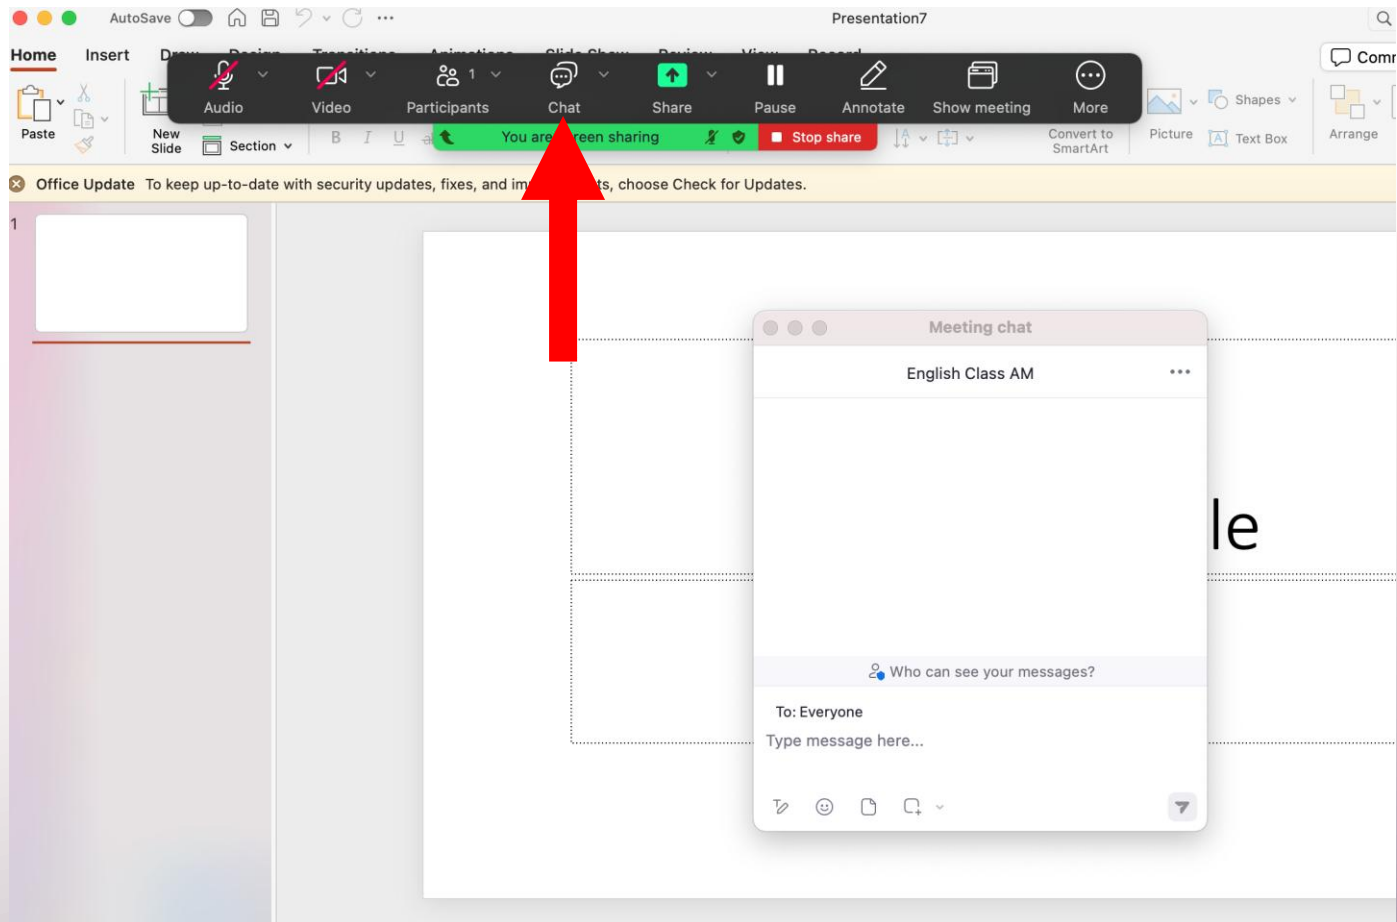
AutoSave

Presentation7

Home Insert Dr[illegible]

Audio Video Participants 1 Chat Share Pause Annotate Show meeting More

You are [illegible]reen sharing Stop share

Paste New Slide Section

B I U

Convert to SmartArt Picture Shapes Text Box Arrange Comm

Office Update To keep up-to-date with security updates, fixes, and im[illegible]ts, choose Check for Updates.

1

Meeting chat

English Class AM

le

Who can see your messages?

To: Everyone

Type message here...